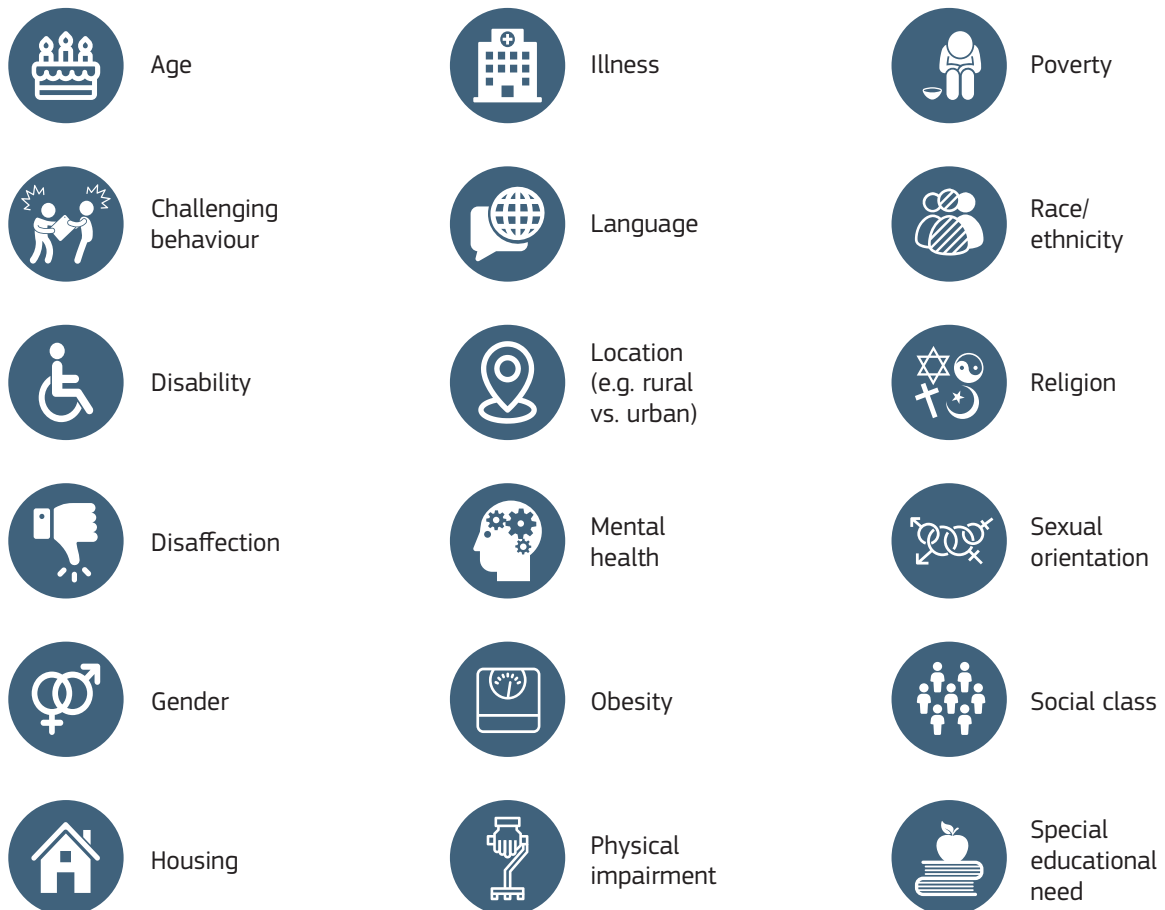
Age

Illness

Poverty

Challenging behaviour

Language

Race/ ethnicity

Disability

Location (e.g. rural vs. urban)

Religion

Disaffection

Mental health

Sexual orientation

Gender

Obesity

Social class

Housing

Physical impairment

Special educational need